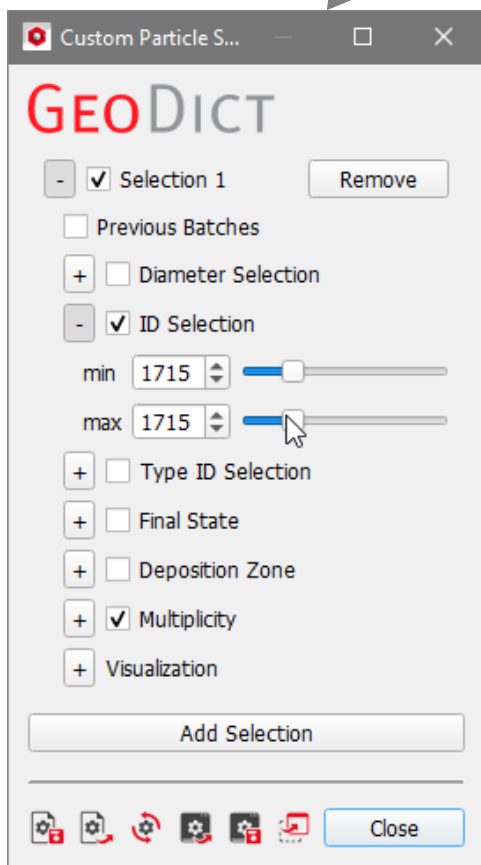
Custom Particle S...

GeoDict

- ✓ Selection 1 Remove

Previous Batches

+ Diameter Selection

- ✓ ID Selection

min 1715

max 1715

+ Type ID Selection

+ Final State

+ Deposition Zone

+ ✓ Multiplicity

+ Visualization

Add Selection

Close